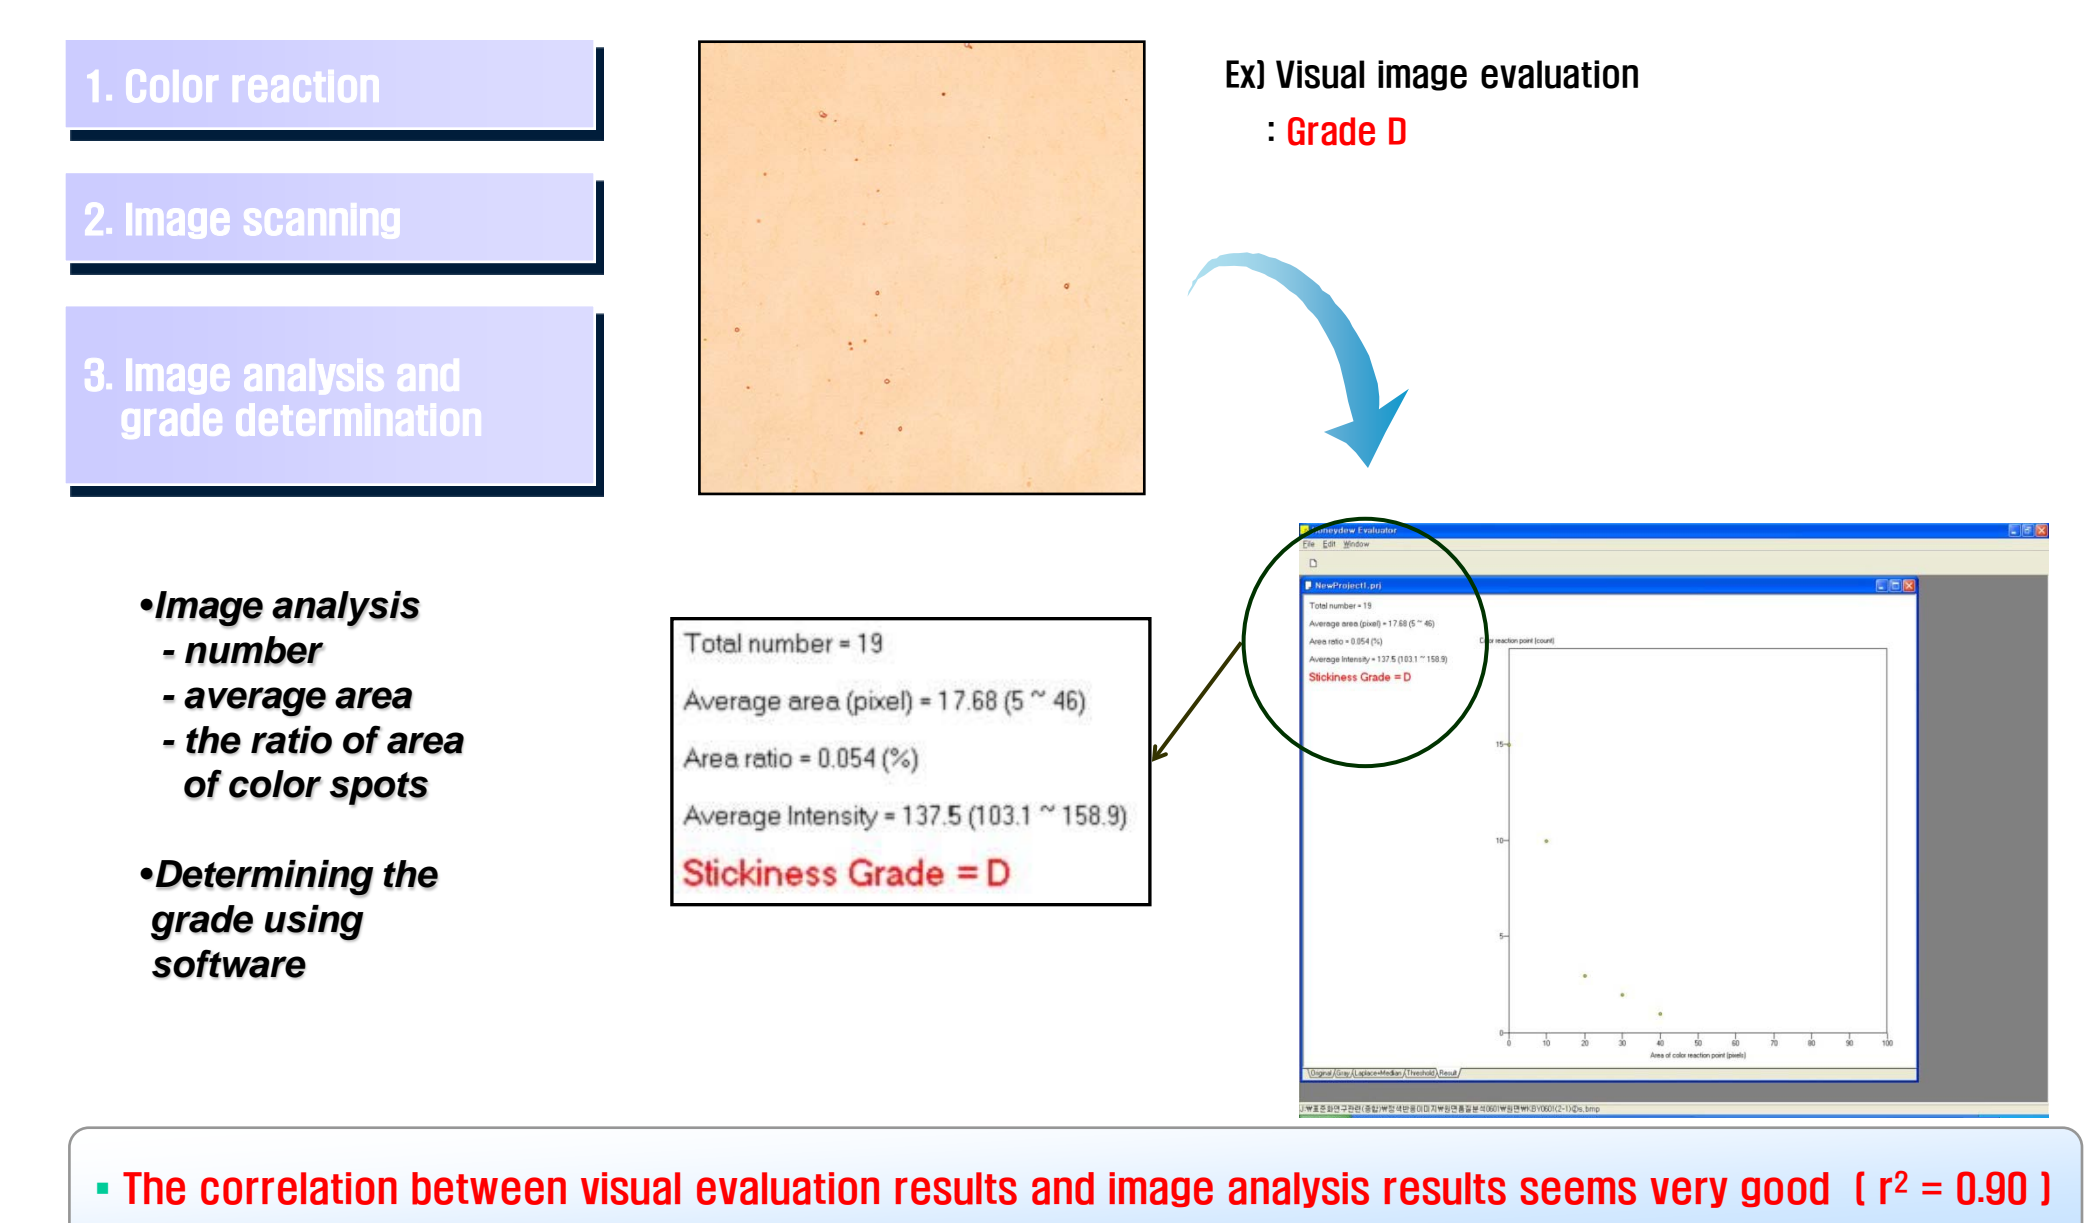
1. Color reaction

2. Image scanning

3. Image analysis and grade determination

Ex) Visual image evaluation

: Grade D

•Image analysis
- number
- average area
- the ratio of area of color spots

•Determining the grade using software

Total number = 19

Average area (pixel) = 17.68 (5 ~ 46)

Area ratio = 0.054 (%)

Average Intensity = 137.5 (103.1 ~ 158.9)

Stickiness Grade = D

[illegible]neydew Evaluator

File Edit Window

NewProject1.prj

Total number = 19

Average area (pixel) = 17.68 (5 ~ 46)

Area ratio = 0.054 (%)

Average Intensity = 137.5 (103.1 ~ 158.9)

Stickiness Grade = D

C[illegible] reaction point (count)

15

10

5

0

0 10 20 30 40 50 60 70 80 90 100

Area of color reaction point (pixels)

Original Gray Laplace+Median Threshold Result

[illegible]

▪ The correlation between visual evaluation results and image analysis results seems very good ( $r^2$ = 0.90 )